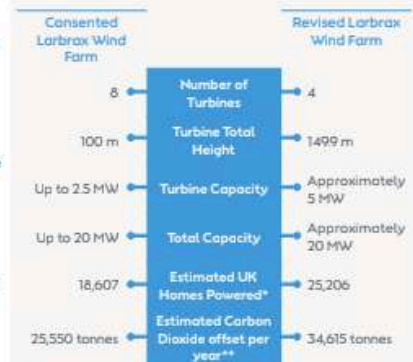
| Consented Larbrax Wind Farm | | Revised Larbrax Wind Farm |
|---|---|---|
| 8 | Number of Turbines | 4 |
| 100 m | Turbine Total Height | 149.9 m |
| Up to 2.5 MW | Turbine Capacity | Approximately 5 MW |
| Up to 20 MW | Total Capacity | Approximately 20 MW |
| 18,607 | Estimated UK Homes Powered* | 25,206 |
| 25,550 tonnes | Estimated Carbon Dioxide offset per year** | 34,615 tonnes |